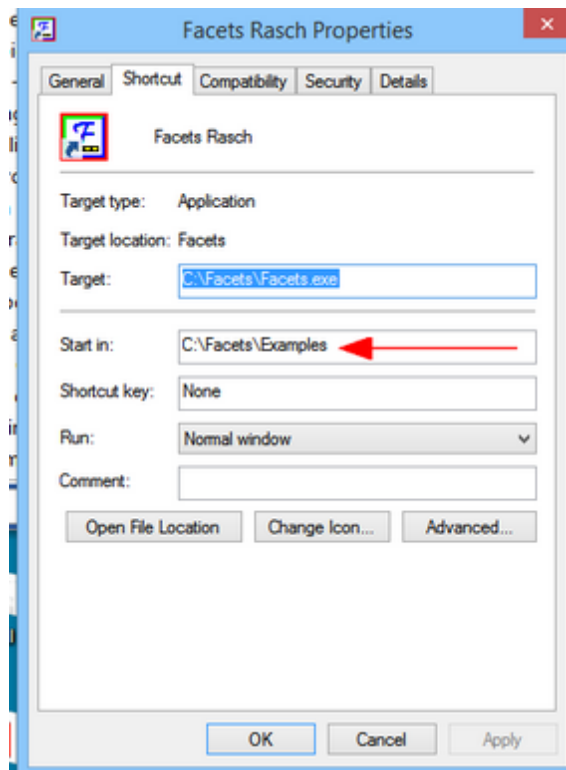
Facets Rasch Properties

General | Shortcut | Compatibility | Security | Details

Facets Rasch

Target type: Application

Target location: Facets

Target: C:\Facets\Facets.exe

Start in: C:\Facets\Examples

Shortcut key: None

Run: Normal window

Comment:

Open File Location | Change Icon... | Advanced...

OK | Cancel | Apply